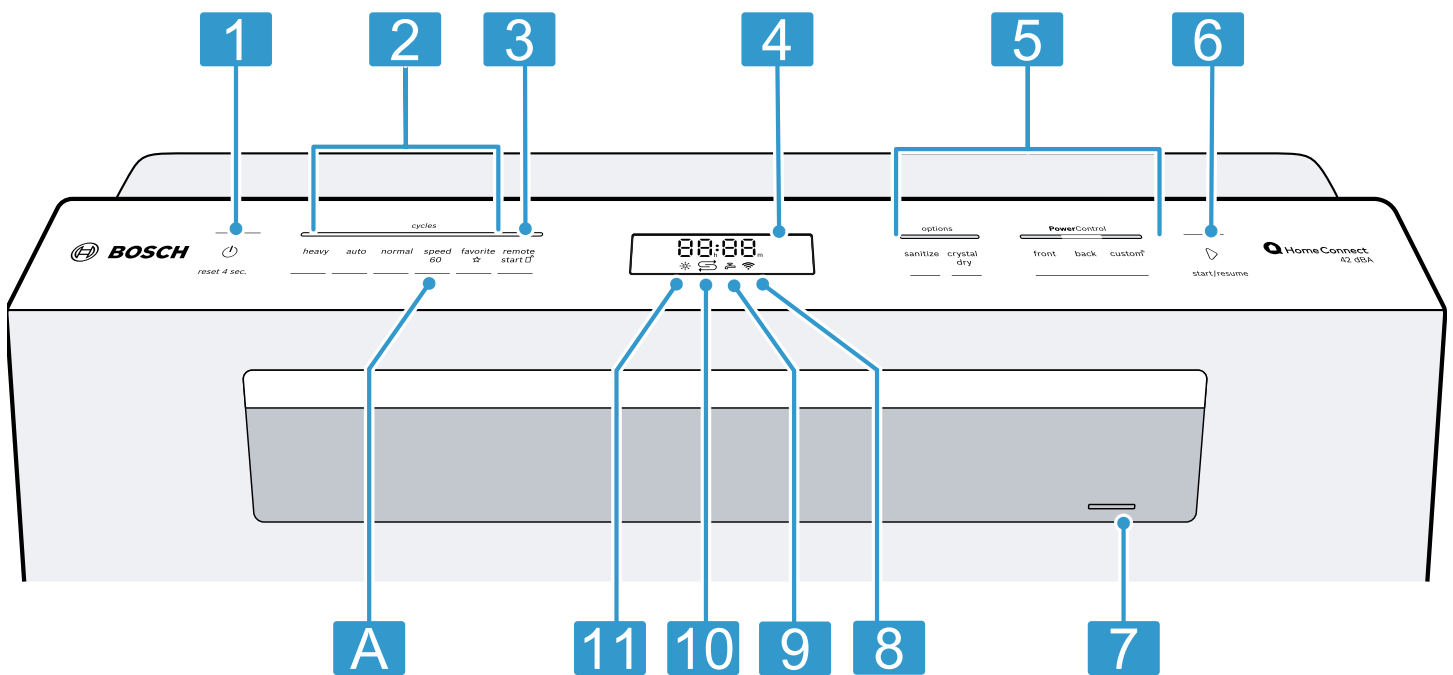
1
2
3
4
5
6

BOSCH

reset 4 sec.

cycles

heavy
auto
normal
speed 60
favorite ☆
remote start

88:88

options

sanitize
crystal dry

PowerControl

front
back
custom

start/resume

HomeConnect
42 dBA

A
11
10
9
8
7